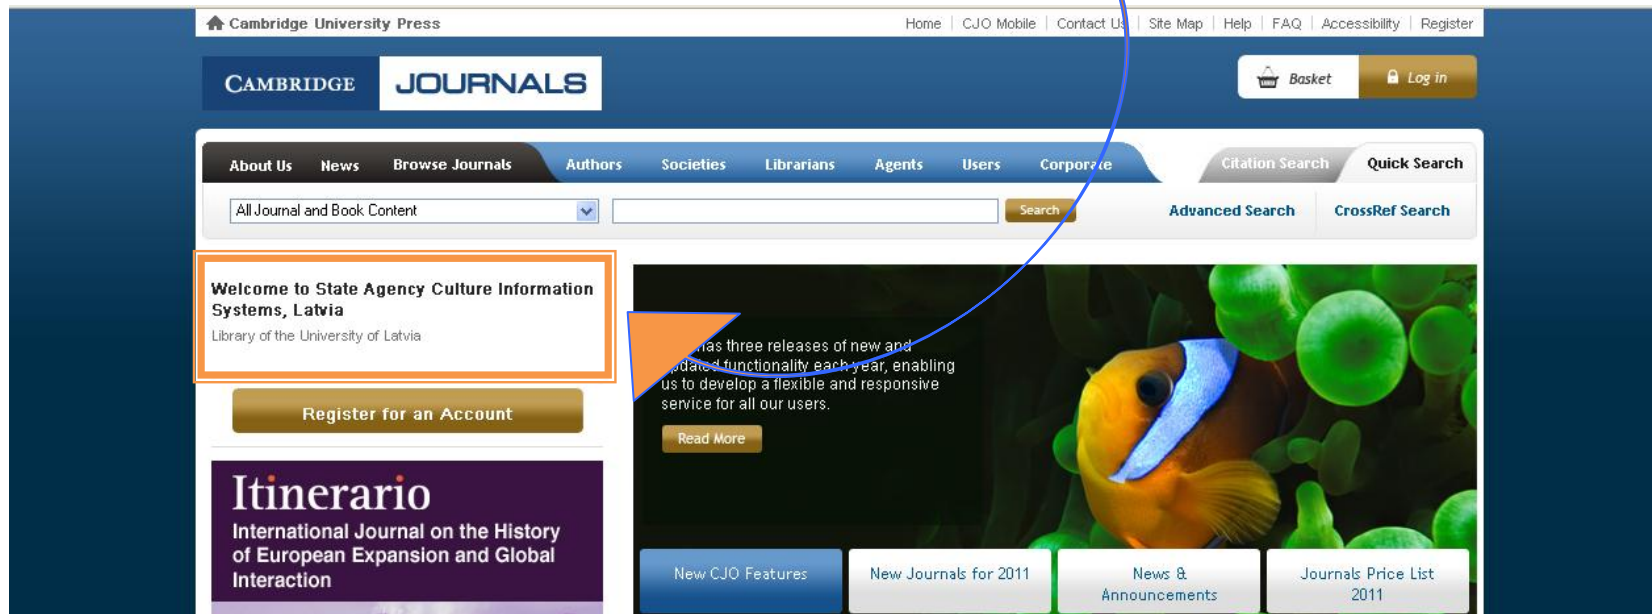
Cambridge University Press

Home | CJO Mobile | Contact Us | Site Map | Help | FAQ | Accessibility | Register

CAMBRIDGE JOURNALS

Basket

Log in

About Us News Browse Journals Authors Societies Librarians Agents Users Corporate

Citation Search Quick Search

All Journal and Book Content

Search

Advanced Search CrossRef Search

Welcome to State Agency Culture Information Systems, Latvia

Library of the University of Latvia

Register for an Account

Itinerario

International Journal on the History of European Expansion and Global Interaction

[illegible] has three releases of new and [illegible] functionality each year, enabling us to develop a flexible and responsive service for all our users.

Read More

New CJO Features

New Journals for 2011

News & Announcements

Journals Price List 2011